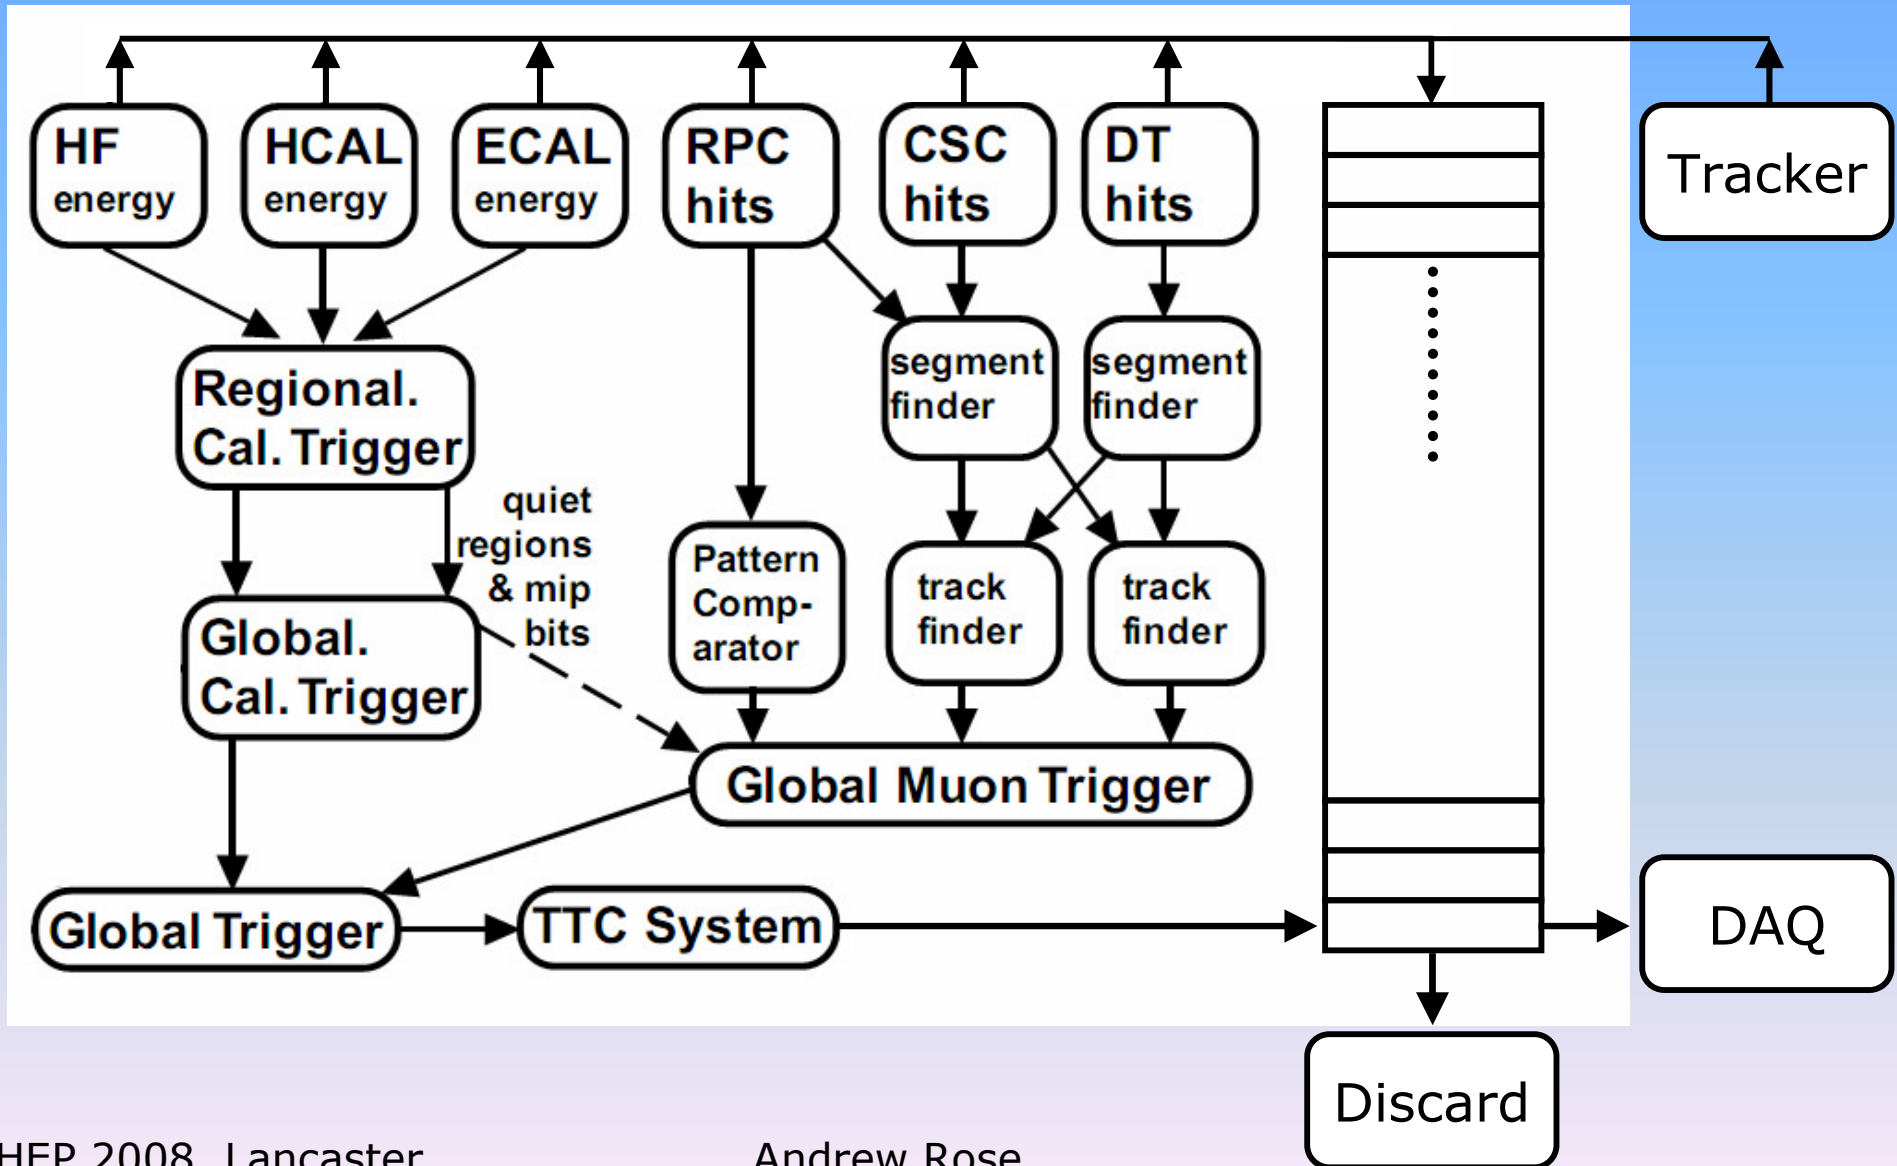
HF energy

HCAL energy

ECAL energy

RPC hits

CSC hits

DT hits

Tracker

segment finder

segment finder

Regional. Cal. Trigger

quiet regions & mip bits

Pattern Comparator

track finder

track finder

Global. Cal. Trigger

Global Muon Trigger

Global Trigger

TTC System

DAQ

Discard

HEP 2008, Lancaster

Andrew Rose